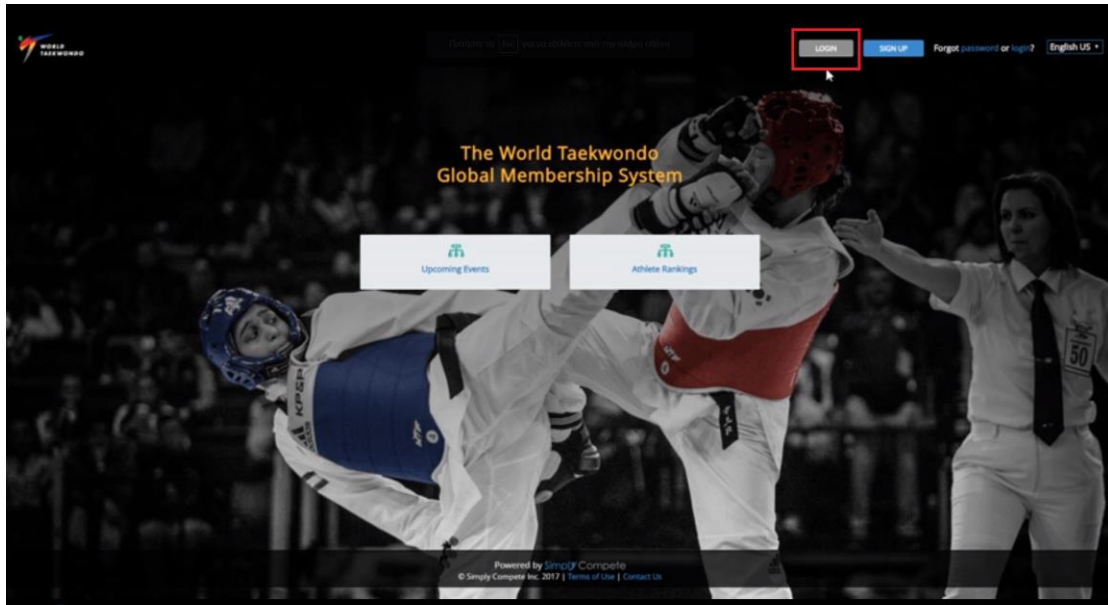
WORLD TAEKWONDO

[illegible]

LOGIN

SIGN UP

Forgot password or login?

English US

The World Taekwondo Global Membership System

Upcoming Events

Athlete Rankings

KPSP

50

Powered by Simply Compete
© Simply Compete Inc. 2017 | Terms of Use | Contact Us